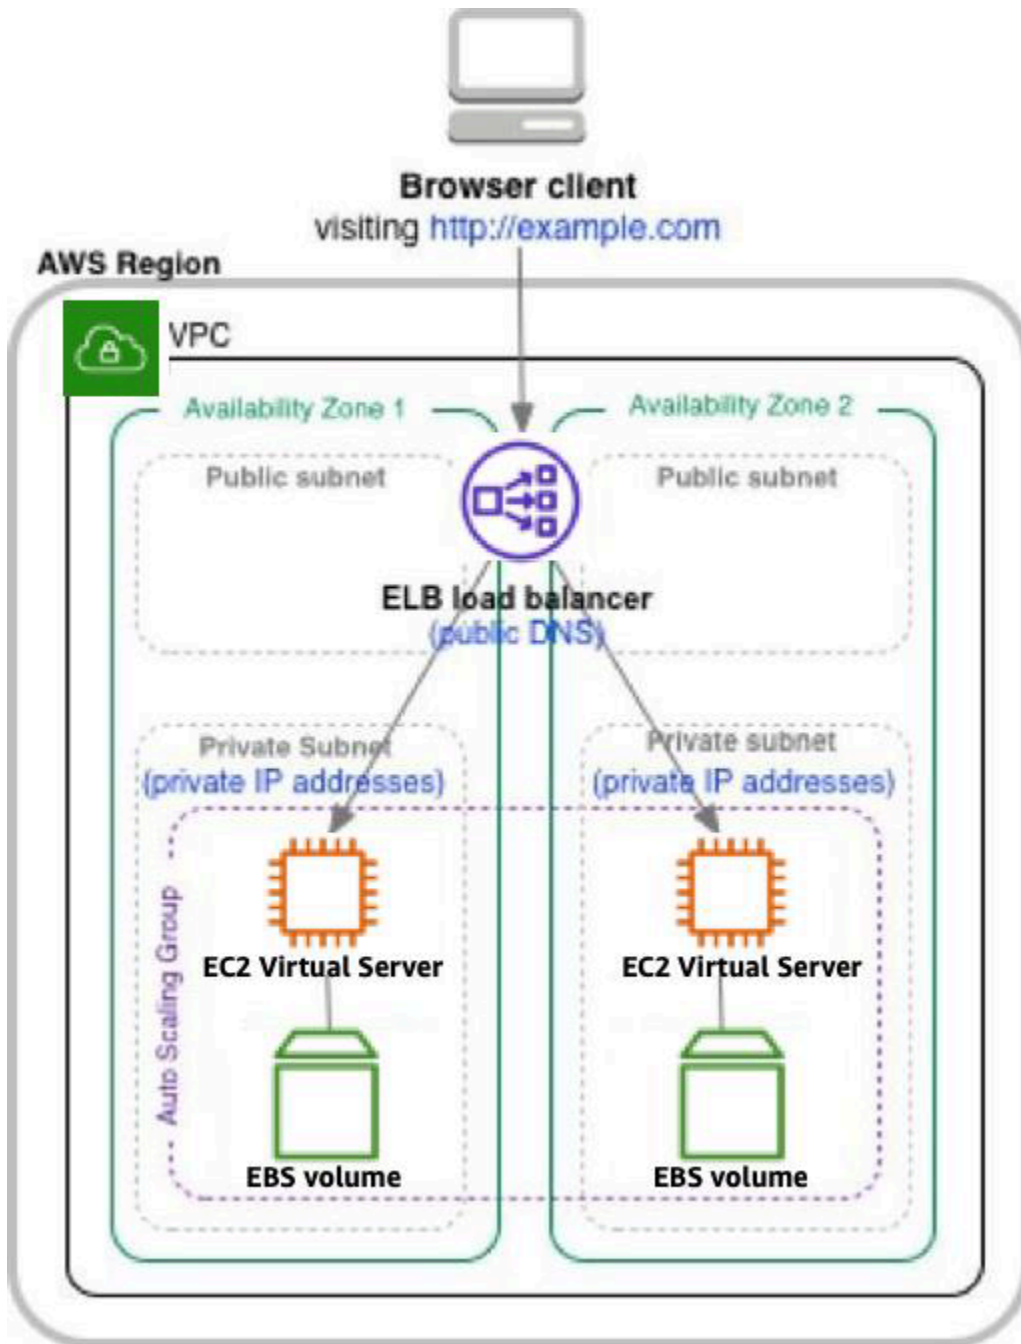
Browser client
visiting http://example.com

AWS Region

VPC

Availability Zone 1

Availability Zone 2

Public subnet

Public subnet

ELB load balancer
(public DNS)

Private Subnet
(private IP addresses)

Private subnet
(private IP addresses)

Auto Scaling Group

EC2 Virtual Server

EC2 Virtual Server

EBS volume

EBS volume